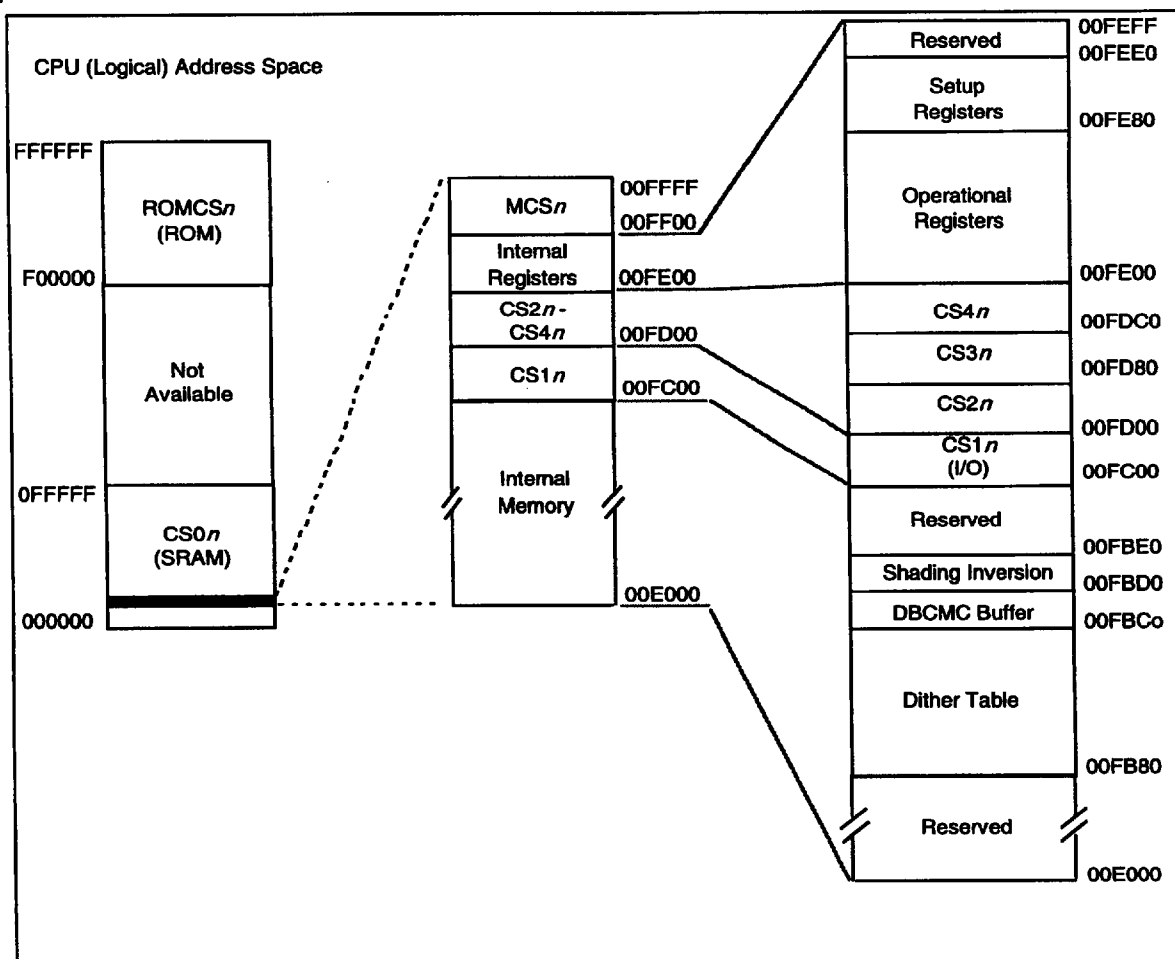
CPU (Logical) Address Space

FFFFFF
ROMCS$n$ (ROM)
F00000
Not Available
0FFFFF
CS0$n$ (SRAM)
000000

MCS$n$
00FFFF
00FF00
Internal Registers
00FE00
CS2$n$ - CS4$n$
00FD00
CS1$n$
00FC00
Internal Memory
00E000

Reserved
00FEFF
00FEE0
Setup Registers
00FE80
Operational Registers
00FE00
CS4$n$
00FDC0
CS3$n$
00FD80
CS2$n$
00FD00
CS1$n$ (I/O)
00FC00
Reserved
00FBE0
Shading Inversion
00FBD0
DBCMC Buffer
00FBCo
Dither Table
00FB80
Reserved
00E000